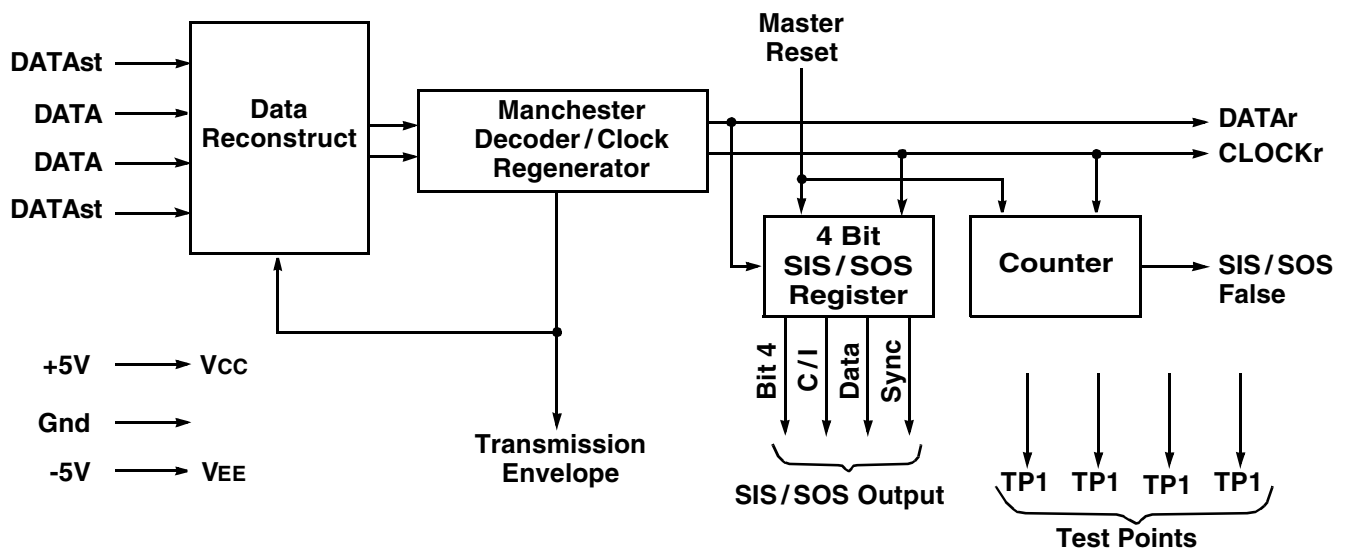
DATAst
DATA
DATA
DATAst
Data Reconstruct
Manchester Decoder / Clock Regenerator
Master Reset
DATAr
CLOCKr
4 Bit SIS / SOS Register
Counter
SIS / SOS False
+5V
VCC
Gnd
-5V
VEE
Transmission Envelope
Bit 4
C / I
Data
Sync
SIS / SOS Output
TP1
TP1
TP1
TP1
Test Points